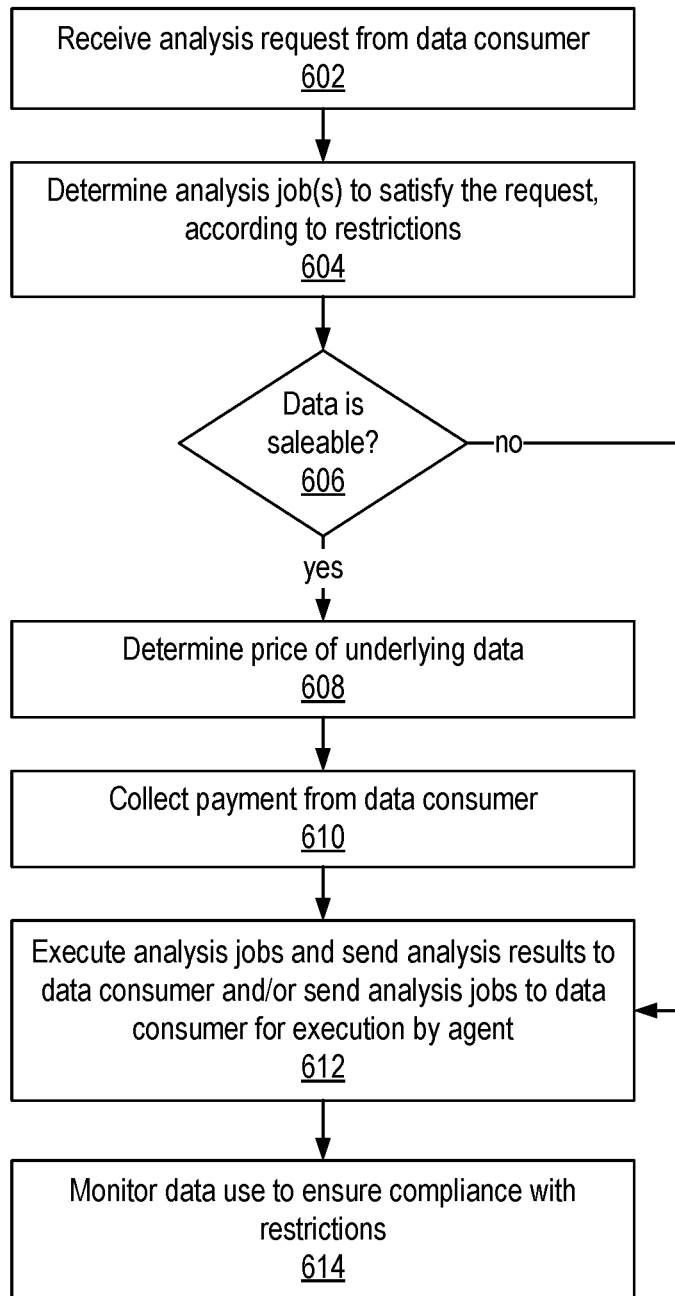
Receive analysis request from data consumer
602

Determine analysis job(s) to satisfy the request, according to restrictions
604

Data is saleable?
606

no

yes

Determine price of underlying data
608

Collect payment from data consumer
610

Execute analysis jobs and send analysis results to data consumer and/or send analysis jobs to data consumer for execution by agent
612

Monitor data use to ensure compliance with restrictions
614